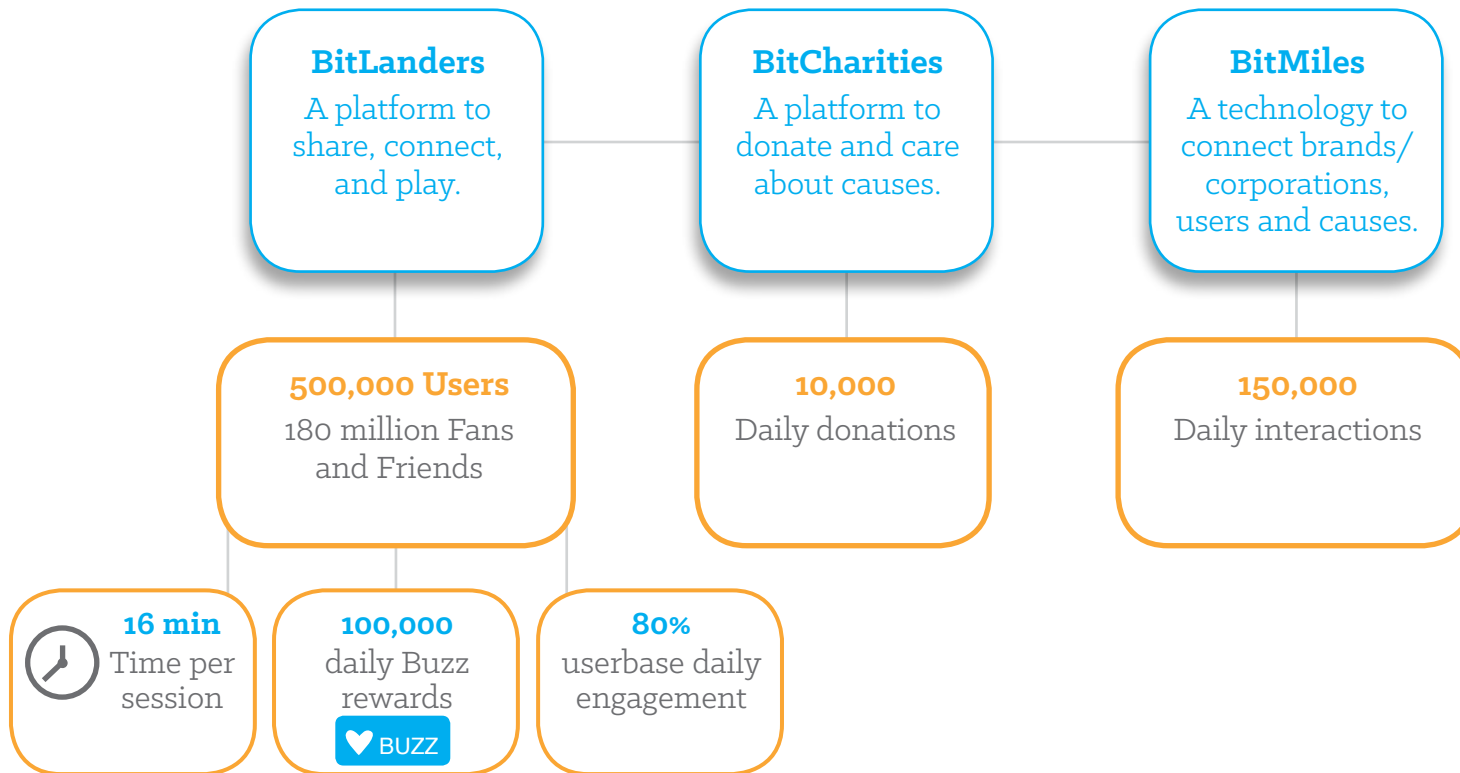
BitLanders
A platform to share, connect, and play.

BitCharities
A platform to donate and care about causes.

BitMiles
A technology to connect brands/ corporations, users and causes.

500,000 Users
180 million Fans and Friends

10,000
Daily donations

150,000
Daily interactions

16 min
Time per session

100,000
daily Buzz rewards
BUZZ

80%
userbase daily engagement